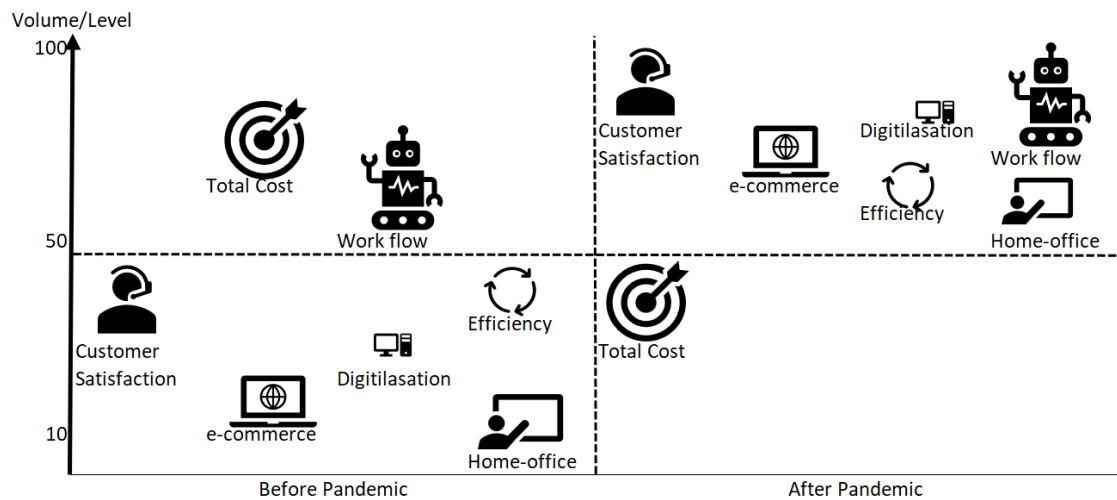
Volume/Level

100

50

10

Total Cost

Work flow

Customer Satisfaction

e-commerce

Digitilasation

Efficiency

Home-office

Customer Satisfaction

e-commerce

Digitilasation

Work flow

Efficiency

Home-office

Total Cost

Before Pandemic

After Pandemic